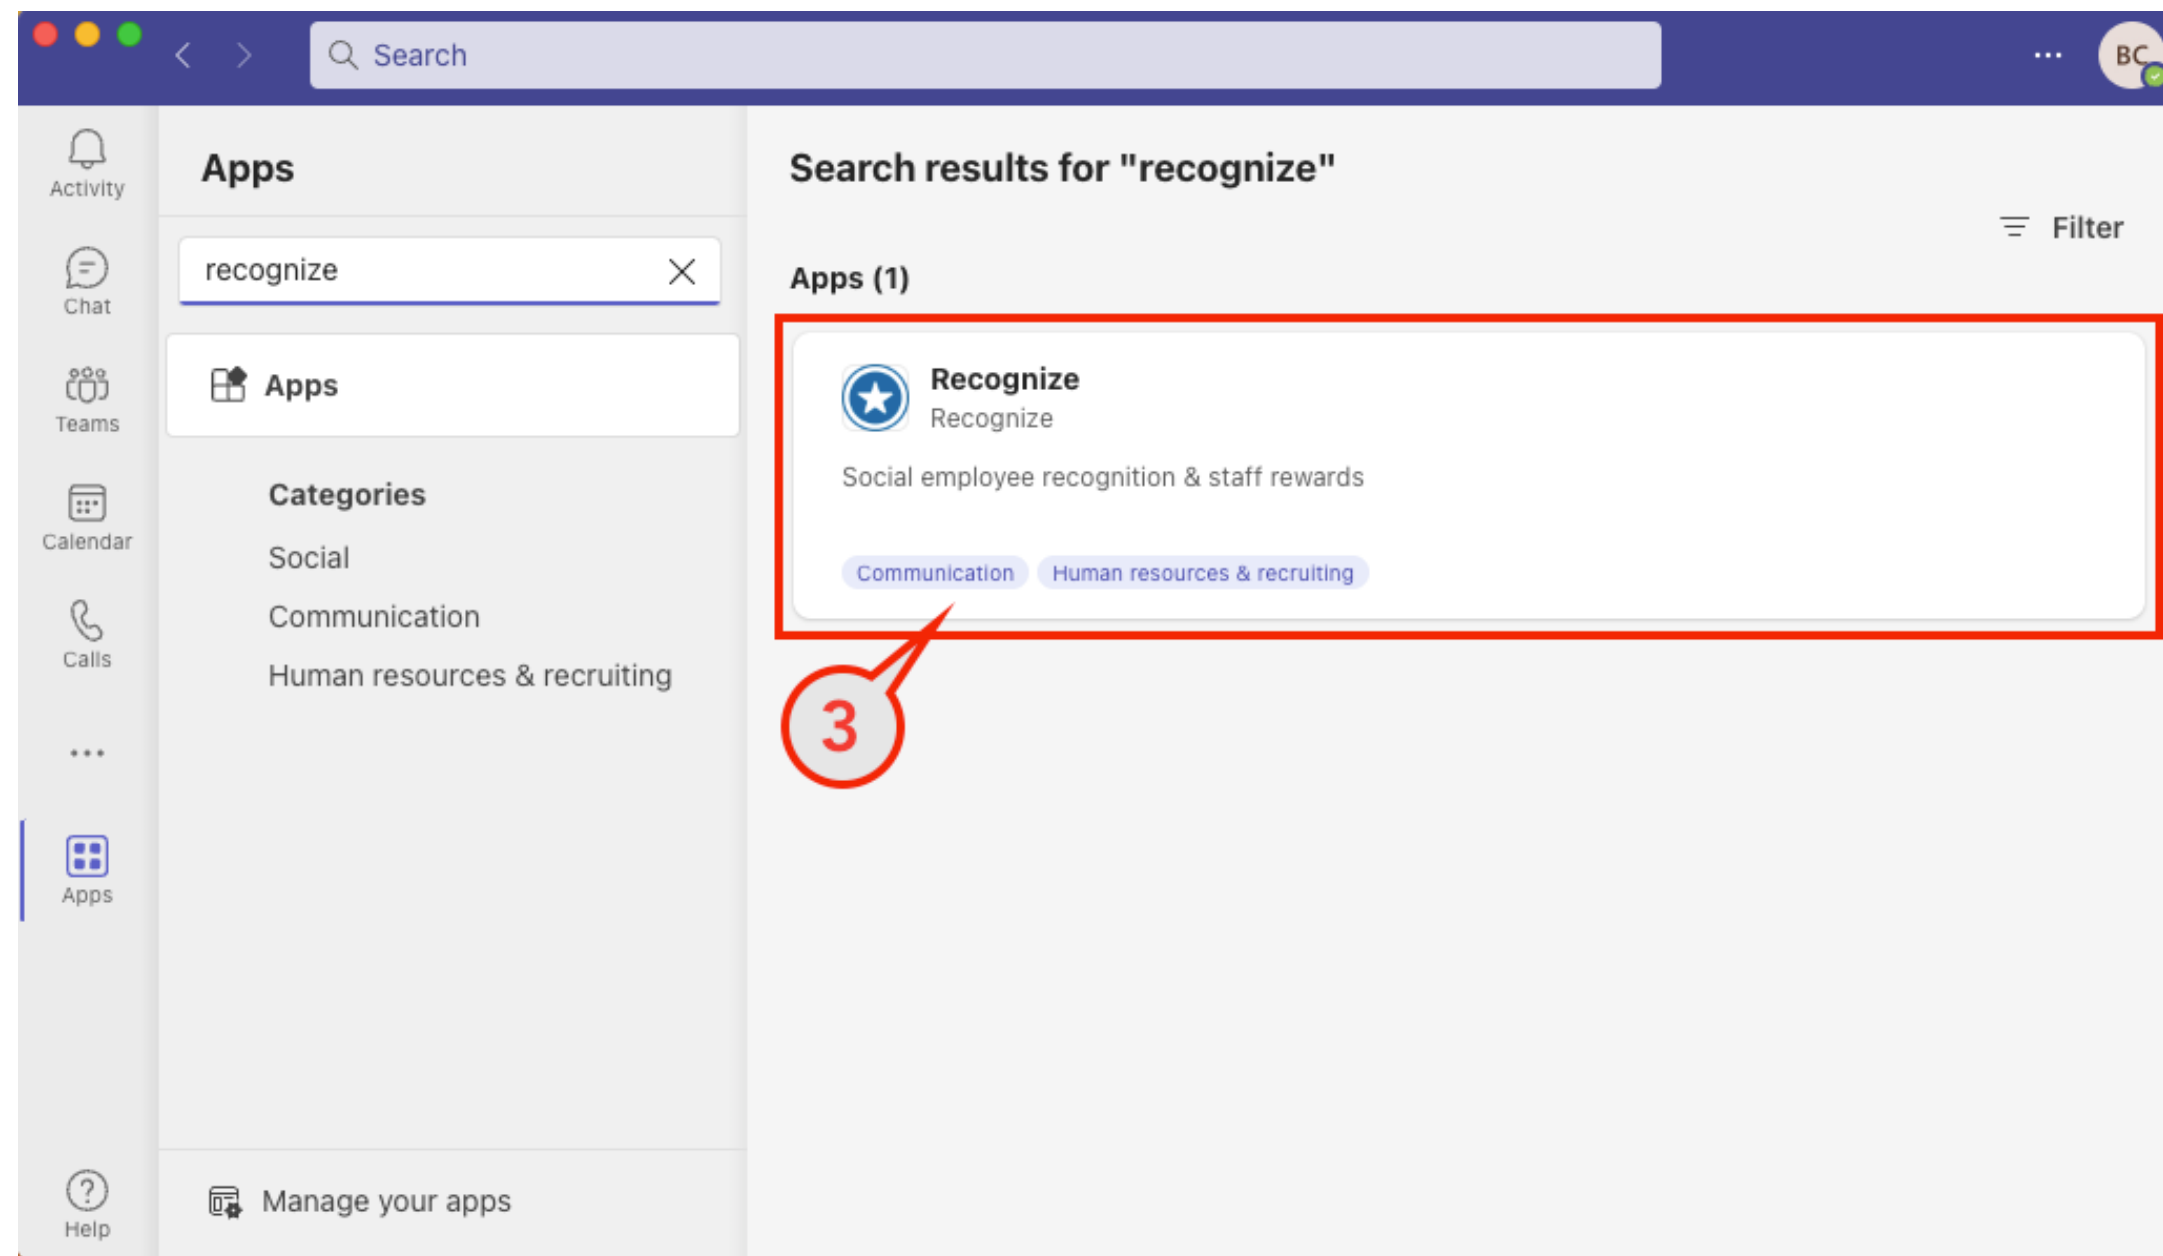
Search

BC

Activity

Chat

Teams

Calendar

Calls

...

Apps

Help

Apps

recognize

Apps

Categories

Social

Communication

Human resources & recruiting

Manage your apps

Search results for "recognize"

Filter

Apps (1)

Recognize

Recognize

Social employee recognition & staff rewards

Communication

Human resources & recruiting

3